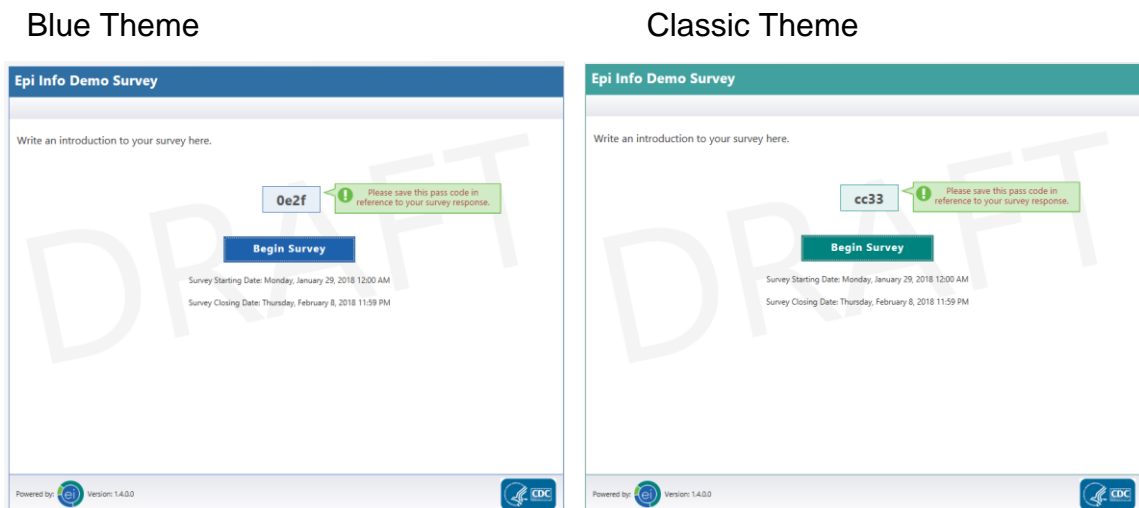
Blue Theme

Epi Info Demo Survey

Write an introduction to your survey here.

0e2f

Please save this pass code in reference to your survey response.

Begin Survey

Survey Starting Date: Monday, January 29, 2018 12:00 AM

Survey Closing Date: Thursday, February 8, 2018 11:59 PM

DRAFT

Powered by: ei Version: 1.4.0.0

CDC

Classic Theme

Epi Info Demo Survey

Write an introduction to your survey here.

cc33

Please save this pass code in reference to your survey response.

Begin Survey

Survey Starting Date: Monday, January 29, 2018 12:00 AM

Survey Closing Date: Thursday, February 8, 2018 11:59 PM

DRAFT

Powered by: ei Version: 1.4.0.0

CDC